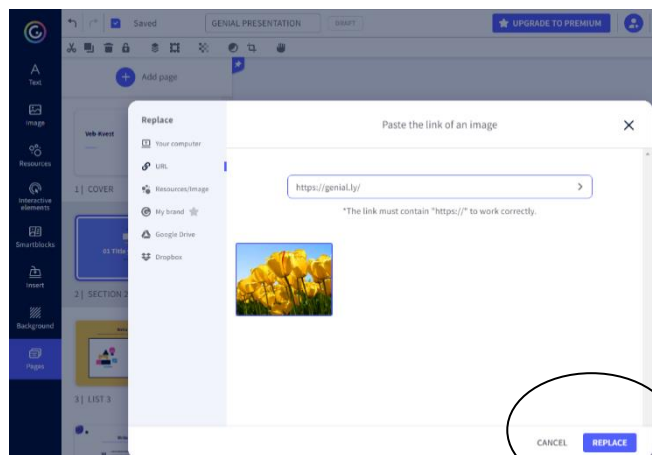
Saved

GENIAL PRESENTATION

DRAFT

UPGRADE TO PREMIUM

Add page

Text

Image

Resources

Interactive elements

Smartblocks

Insert

Background

Pages

Web Kvest

1 | COVER

01 Title

2 | SECTION 2

3 | LIST 3

Replace

Your computer

URL

Resources/Image

My brand

Google Drive

Dropbox

Paste the link of an image

https://genial.ly/

*The link must contain "https://" to work correctly.

CANCEL

REPLACE